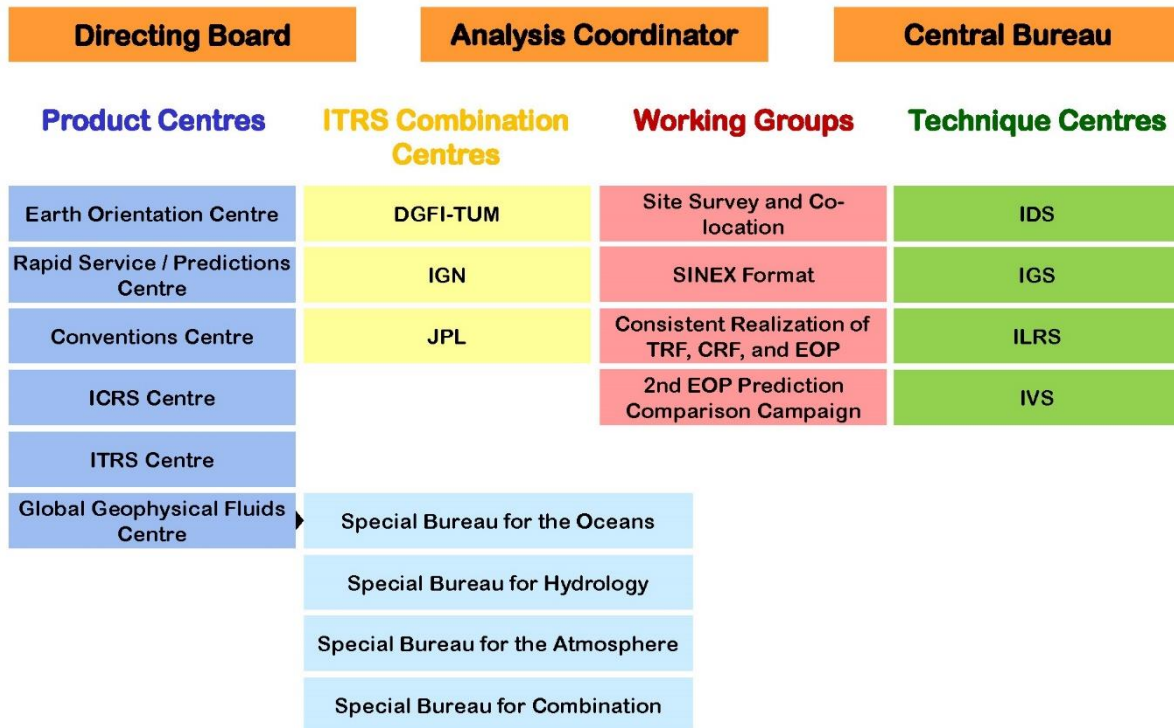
Directing Board

Analysis Coordinator

Central Bureau

Product Centres

ITRS Combination Centres

Working Groups

Technique Centres

| Product Centres | ITRS Combination Centres | Working Groups | Technique Centres |
|---|---|---|---|
| Earth Orientation Centre | DGFI-TUM | Site Survey and Co-location | IDS |
| Rapid Service / Predictions Centre | IGN | SINEX Format | IGS |
| Conventions Centre | JPL | Consistent Realization of TRF, CRF, and EOP | ILRS |
| ICRS Centre | | 2nd EOP Prediction Comparison Campaign | IVS |
| ITRS Centre | | | |
| Global Geophysical Fluids Centre | | | |

Special Bureau for the Oceans

Special Bureau for Hydrology

Special Bureau for the Atmosphere

Special Bureau for Combination